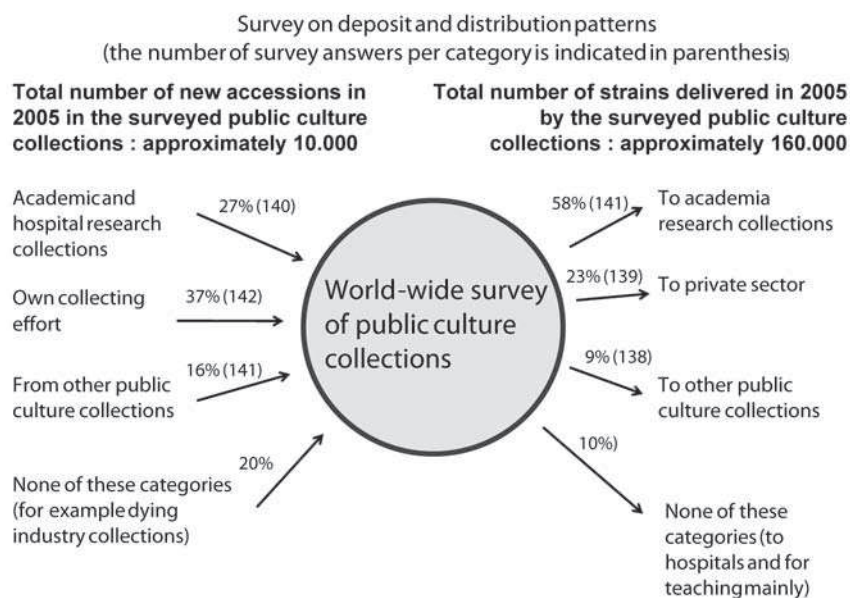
Survey on deposit and distribution patterns
(the number of survey answers per category is indicated in parenthesis)

Total number of new accessions in 2005 in the surveyed public culture collections : approximately 10.000

Total number of strains delivered in 2005 by the surveyed public culture collections : approximately 160.000

Academic and hospital research collections

27% (140)

Own collecting effort

37% (142)

From other public culture collections

16% (141)

None of these categories (for example dying industry collections)

20%

World-wide survey of public culture collections

58% (141)

To academia research collections

23% (139)

To private sector

9% (138)

To other public culture collections

10%)

None of these categories (to hospitals and for teaching mainly)